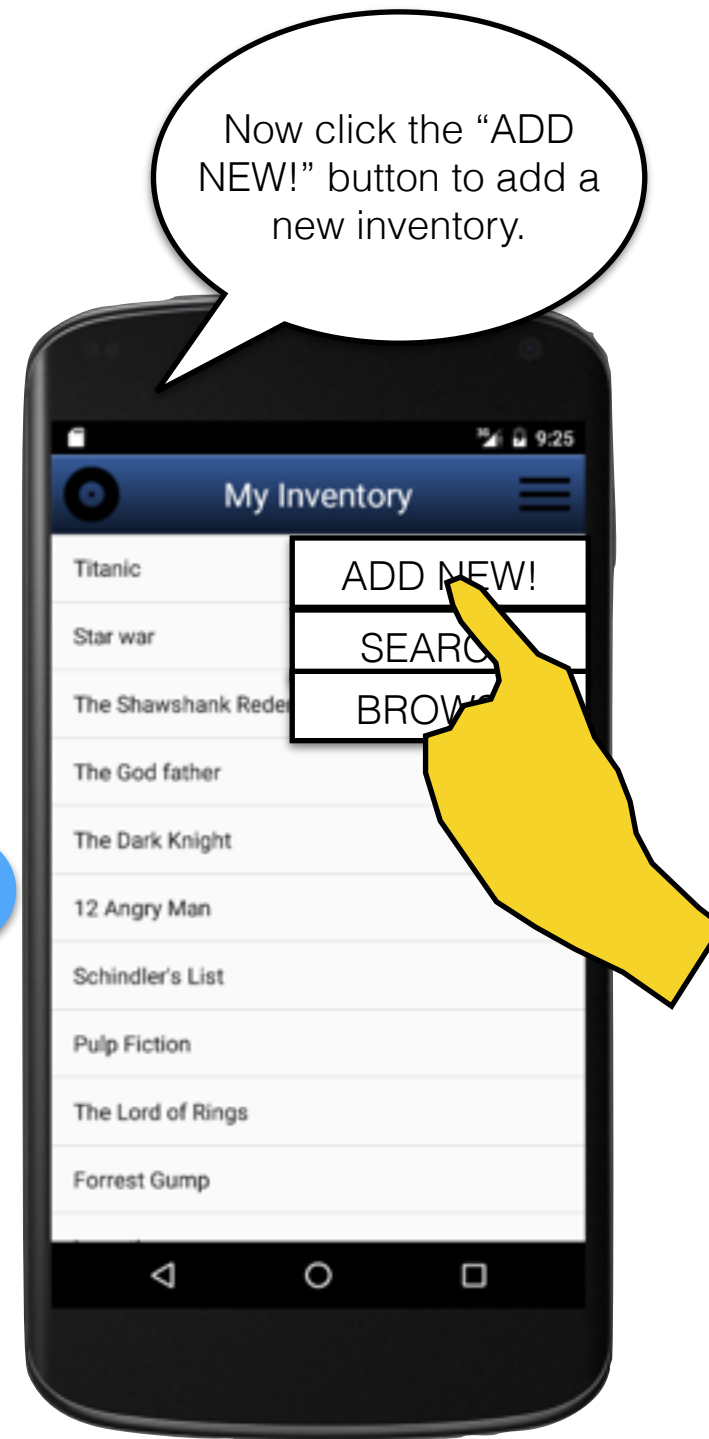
Now click the "ADD NEW!" button to add a new inventory.

9:25

My Inventory

Titanic

Star war

The Shawshank Reder

The God father

The Dark Knight

12 Angry Man

Schindler's List

Pulp Fiction

The Lord of Rings

Forrest Gump

ADD N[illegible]EW!

SEARC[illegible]

BROW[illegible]